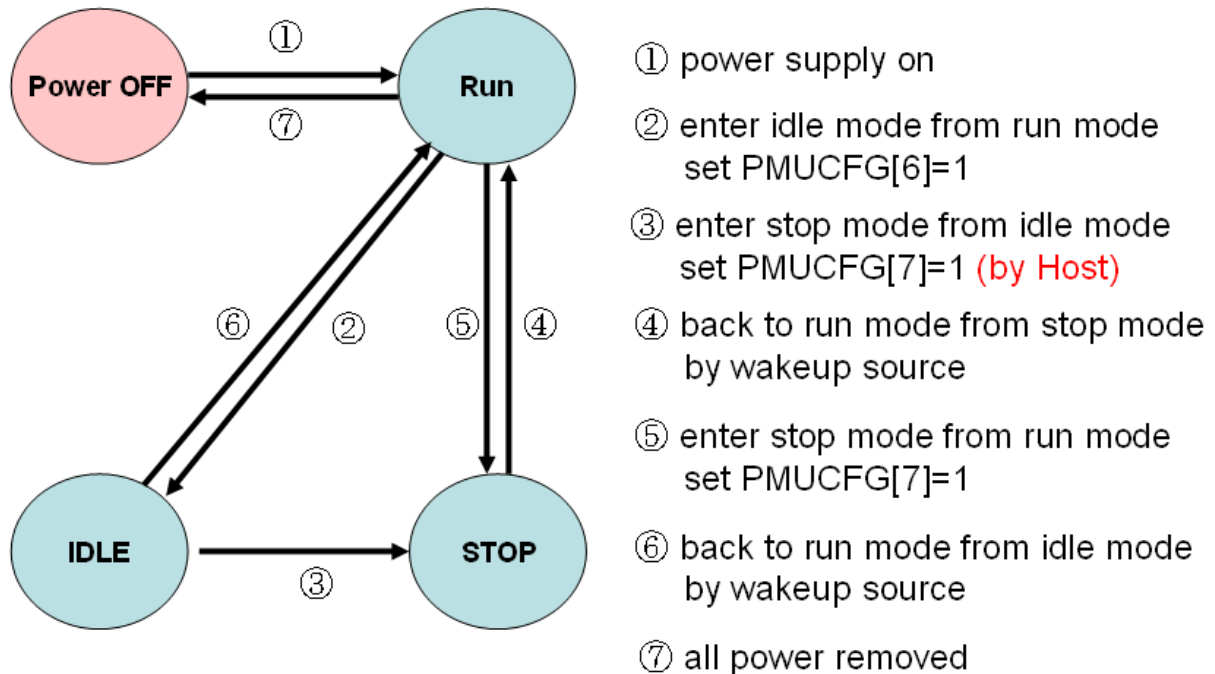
①
Power OFF
Run
⑦
⑥
②
⑤
④
IDLE
STOP
③

① power supply on

② enter idle mode from run mode
set PMUCFG[6]=1

③ enter stop mode from idle mode
set PMUCFG[7]=1 (by Host)

④ back to run mode from stop mode
by wakeup source

⑤ enter stop mode from run mode
set PMUCFG[7]=1

⑥ back to run mode from idle mode
by wakeup source

⑦ all power removed